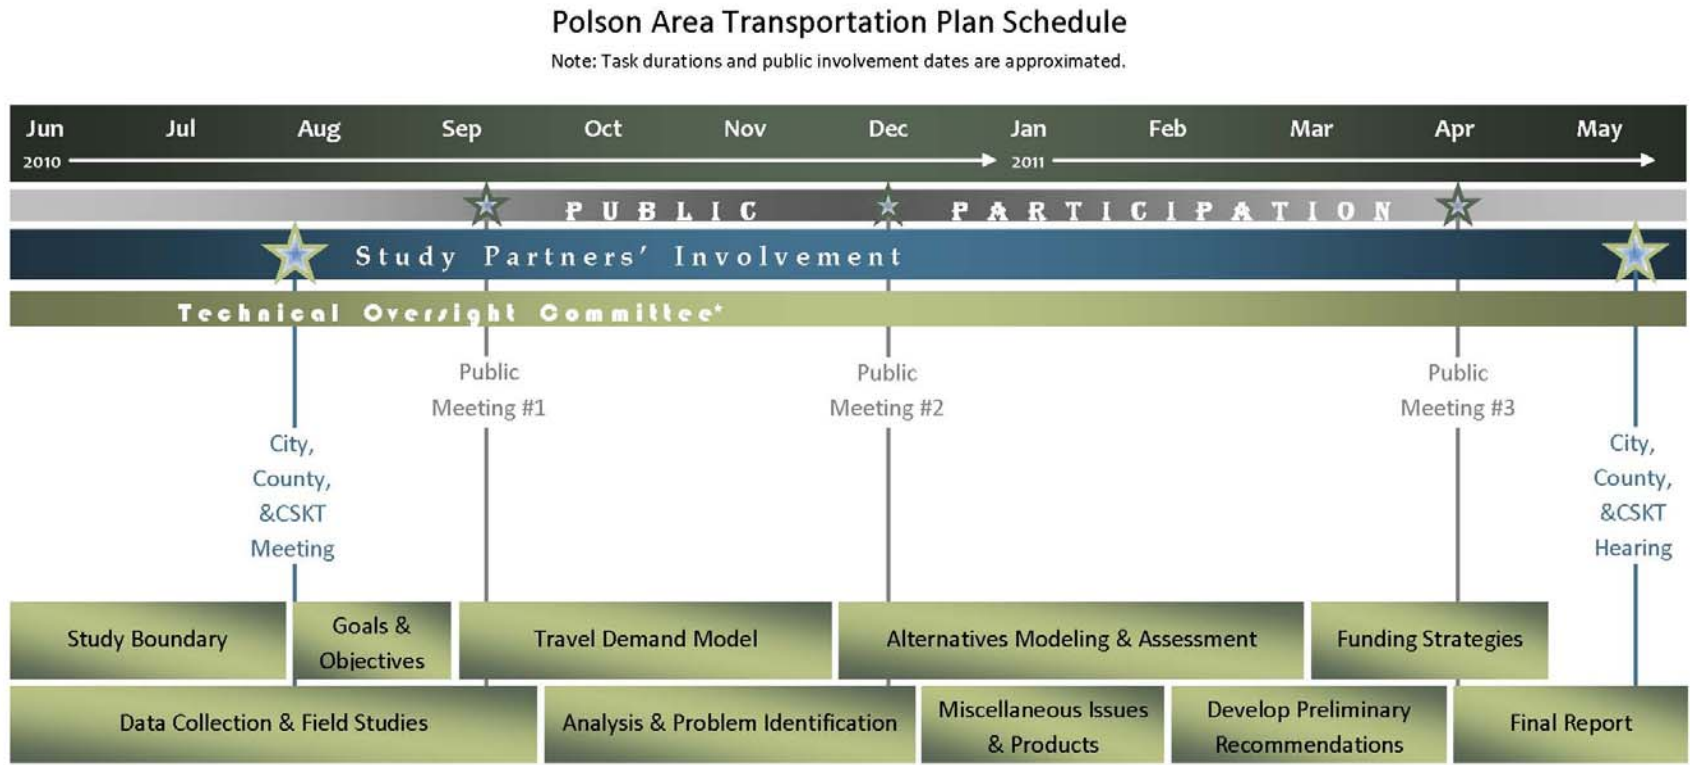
Polson Area Transportation Plan Schedule

Note: Task durations and public involvement dates are approximated.

Jun 2010 Jul Aug Sep Oct Nov Dec Jan 2011 Feb Mar Apr May

PUBLIC PARTICIPATION

Study Partners' Involvement

Technical Oversight Committee*

Public Meeting #1

Public Meeting #2

Public Meeting #3

City, County, &CSKT Meeting

City, County, &CSKT Hearing

Study Boundary

Goals & Objectives

Travel Demand Model

Alternatives Modeling & Assessment

Funding Strategies

Data Collection & Field Studies

Analysis & Problem Identification

Miscellaneous Issues & Products

Develop Preliminary Recommendations

Final Report